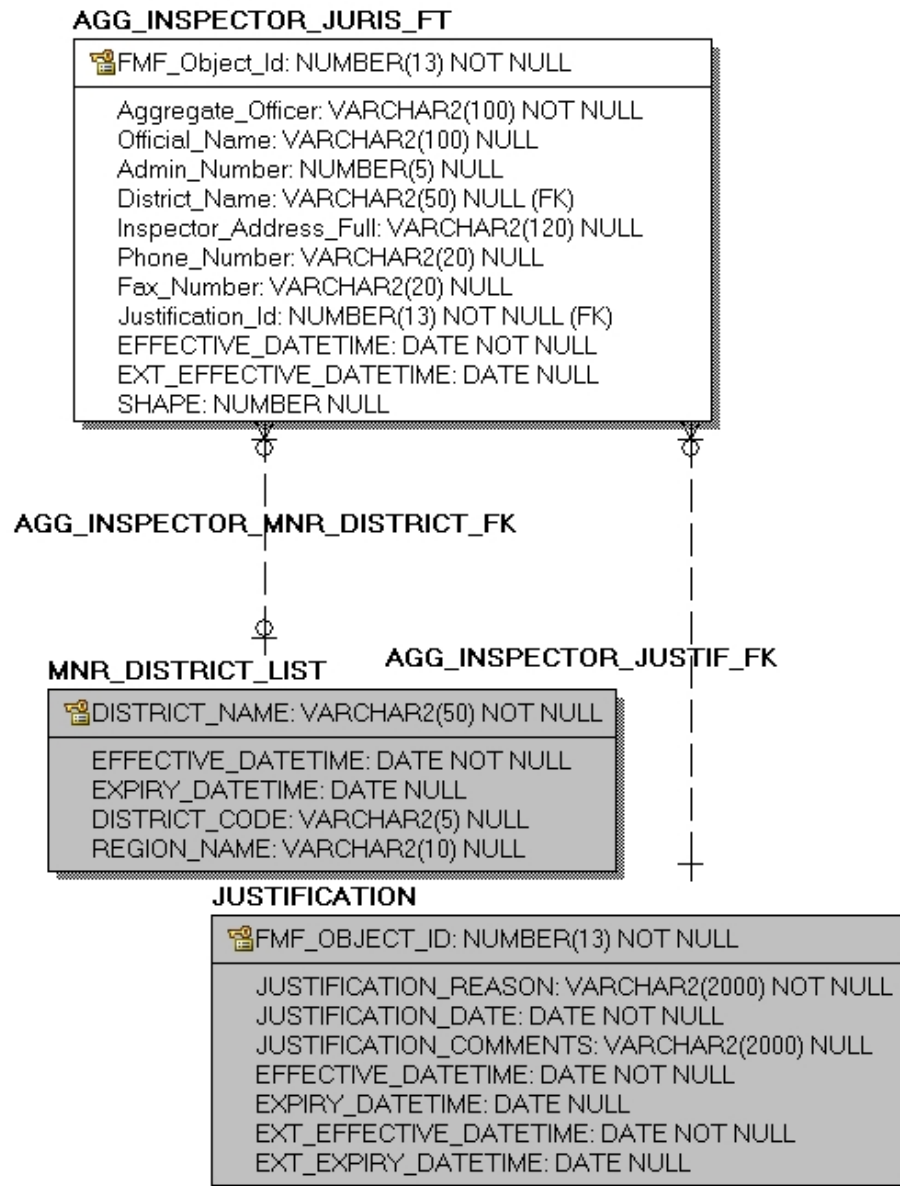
AGG_INSPECTOR_JURIS_FT

FMF_Object_Id: NUMBER(13) NOT NULL

Aggregate_Officer: VARCHAR2(100) NOT NULL
Official_Name: VARCHAR2(100) NULL
Admin_Number: NUMBER(5) NULL
District_Name: VARCHAR2(50) NULL (FK)
Inspector_Address_Full: VARCHAR2(120) NULL
Phone_Number: VARCHAR2(20) NULL
Fax_Number: VARCHAR2(20) NULL
Justification_Id: NUMBER(13) NOT NULL (FK)
EFFECTIVE_DATETIME: DATE NOT NULL
EXT_EFFECTIVE_DATETIME: DATE NULL
SHAPE: NUMBER NULL

AGG_INSPECTOR_MNR_DISTRICT_FK

MNR_DISTRICT_LIST

AGG_INSPECTOR_JUSTIF_FK

DISTRICT_NAME: VARCHAR2(50) NOT NULL

EFFECTIVE_DATETIME: DATE NOT NULL
EXPIRY_DATETIME: DATE NULL
DISTRICT_CODE: VARCHAR2(5) NULL
REGION_NAME: VARCHAR2(10) NULL

JUSTIFICATION

FMF_OBJECT_ID: NUMBER(13) NOT NULL

JUSTIFICATION_REASON: VARCHAR2(2000) NOT NULL
JUSTIFICATION_DATE: DATE NOT NULL
JUSTIFICATION_COMMENTS: VARCHAR2(2000) NULL
EFFECTIVE_DATETIME: DATE NOT NULL
EXPIRY_DATETIME: DATE NULL
EXT_EFFECTIVE_DATETIME: DATE NOT NULL
EXT_EXPIRY_DATETIME: DATE NULL